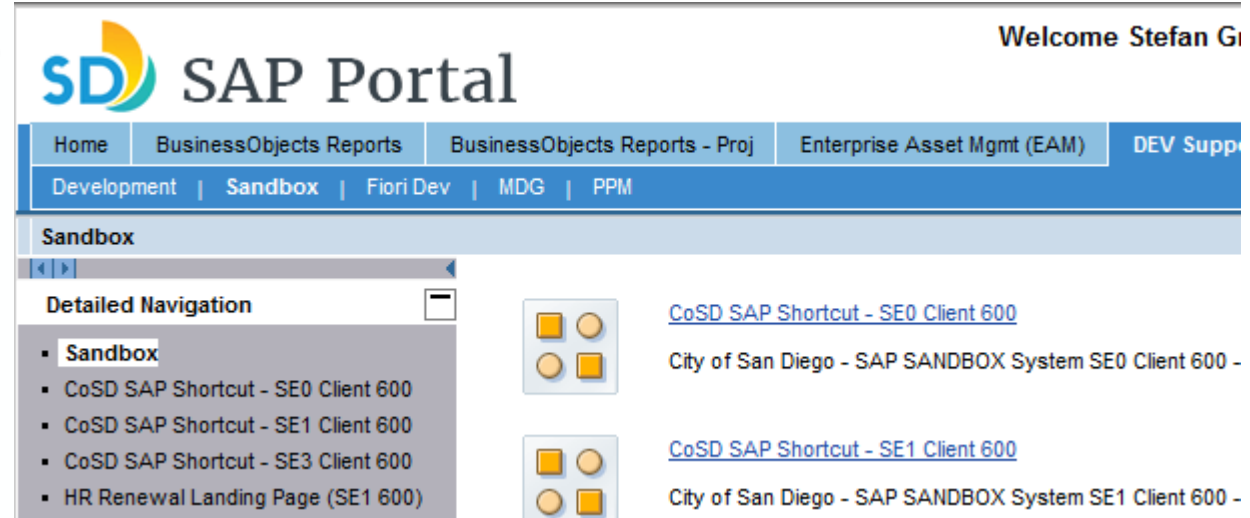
SD SAP Portal

Welcome Stefan Gr

Home | BusinessObjects Reports | BusinessObjects Reports - Proj | Enterprise Asset Mgmt (EAM) | DEV Suppo

Development | Sandbox | Fiori Dev | MDG | PPM

Sandbox

Detailed Navigation

- Sandbox
- CoSD SAP Shortcut - SE0 Client 600
- CoSD SAP Shortcut - SE1 Client 600
- CoSD SAP Shortcut - SE3 Client 600
- HR Renewal Landing Page (SE1 600)

CoSD SAP Shortcut - SE0 Client 600

City of San Diego - SAP SANDBOX System SE0 Client 600 -

CoSD SAP Shortcut - SE1 Client 600

City of San Diego - SAP SANDBOX System SE1 Client 600 -